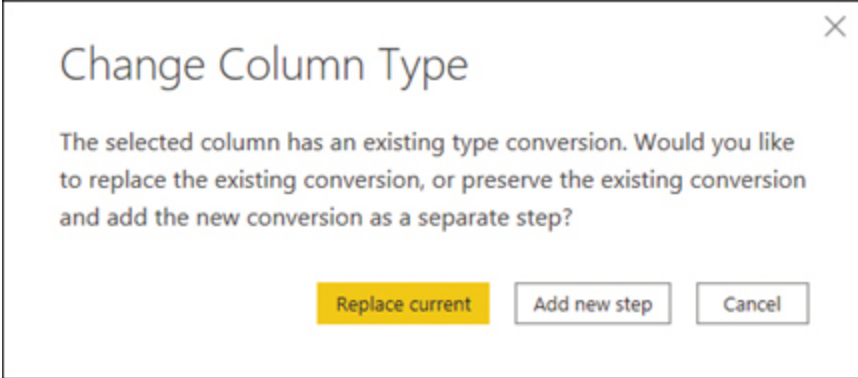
Change Column Type

The selected column has an existing type conversion. Would you like to replace the existing conversion, or preserve the existing conversion and add the new conversion as a separate step?

Replace current

Add new step

Cancel